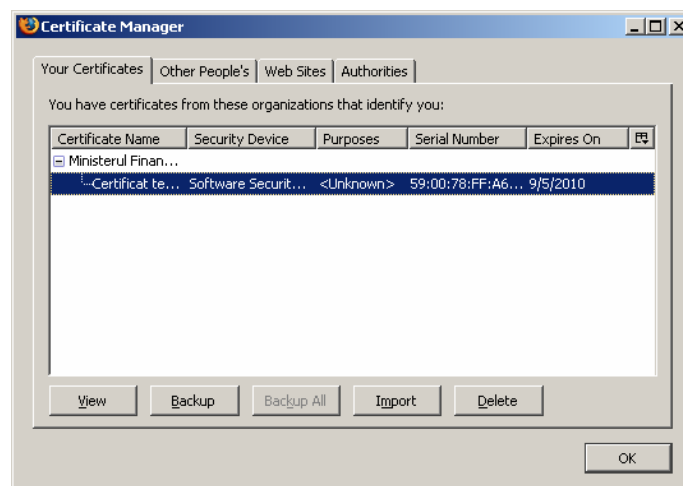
Certificate Manager

Your Certificates | Other People's | Web Sites | Authorities

You have certificates from these organizations that identify you:

| Certificate Name | Security Device | Purposes | Serial Number | Expires On |
|---|---|---|---|---|
| Ministerul Finan… | | | | |
| Certificat te… | Software Securit… | <Unknown> | 59:00:78:FF:A6… | 9/5/2010 |

View Backup Backup All Import Delete

OK